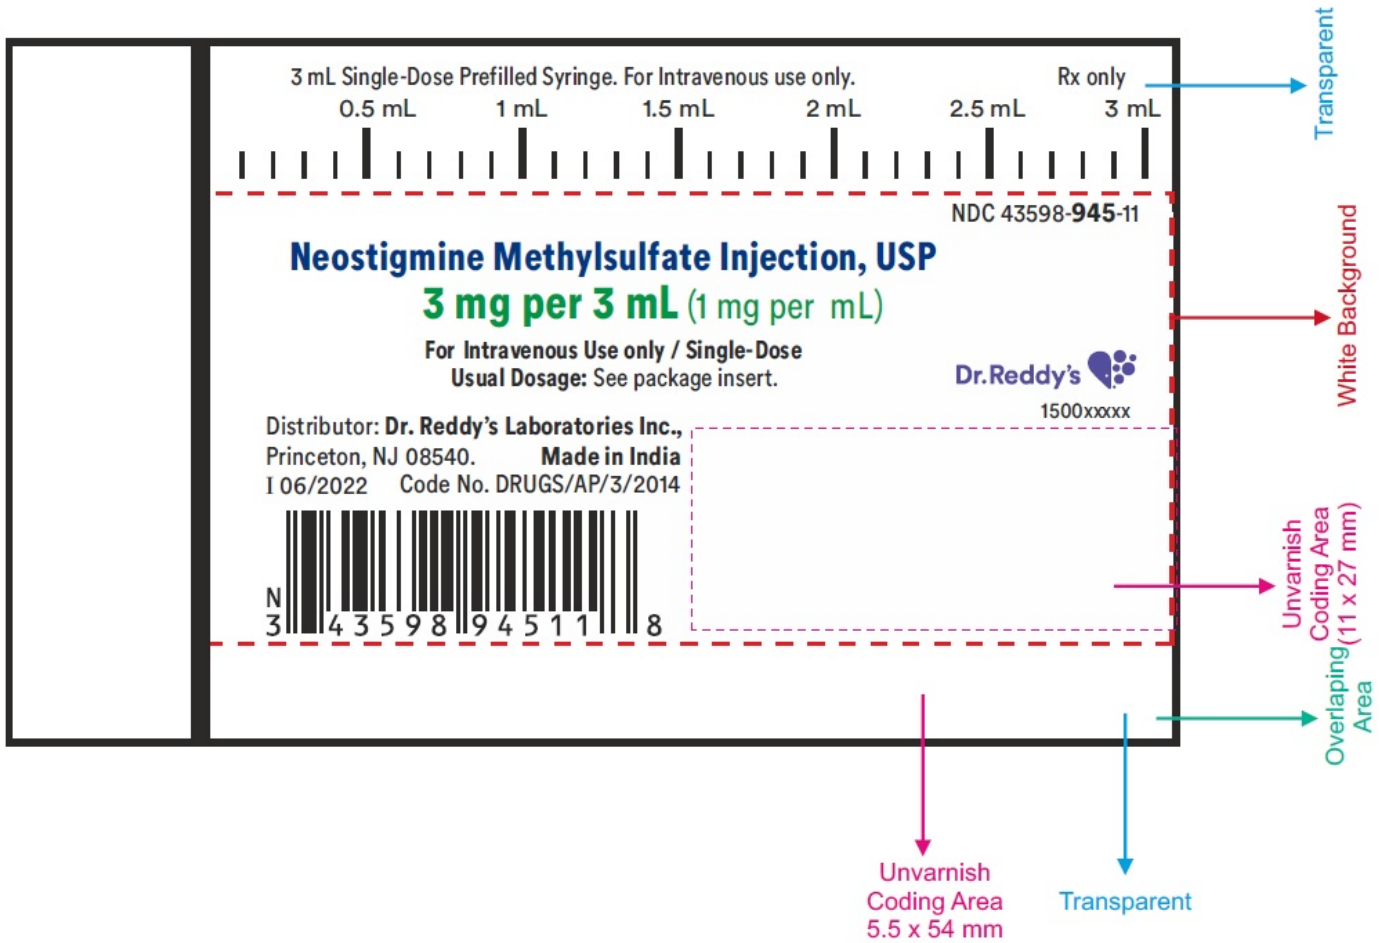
3 mL Single-Dose Prefilled Syringe. For Intravenous use only.

Rx only

0.5 mL 1 mL 1.5 mL 2 mL 2.5 mL 3 mL

Transparent

NDC 43598-945-11

Neostigmine Methylsulfate Injection, USP

3 mg per 3 mL (1 mg per mL)

For Intravenous Use only / Single-Dose
Usual Dosage: See package insert.

Dr.Reddy's

1500xxxxx

White Background

Distributor: Dr. Reddy's Laboratories Inc.,
Princeton, NJ 08540. Made in India
I 06/2022 Code No. DRUGS/AP/3/2014

N
3 43598 94511 8

Unvarnish Coding Area (11 x 27 mm)

Overlaping Area

Unvarnish Coding Area 5.5 x 54 mm

Transparent